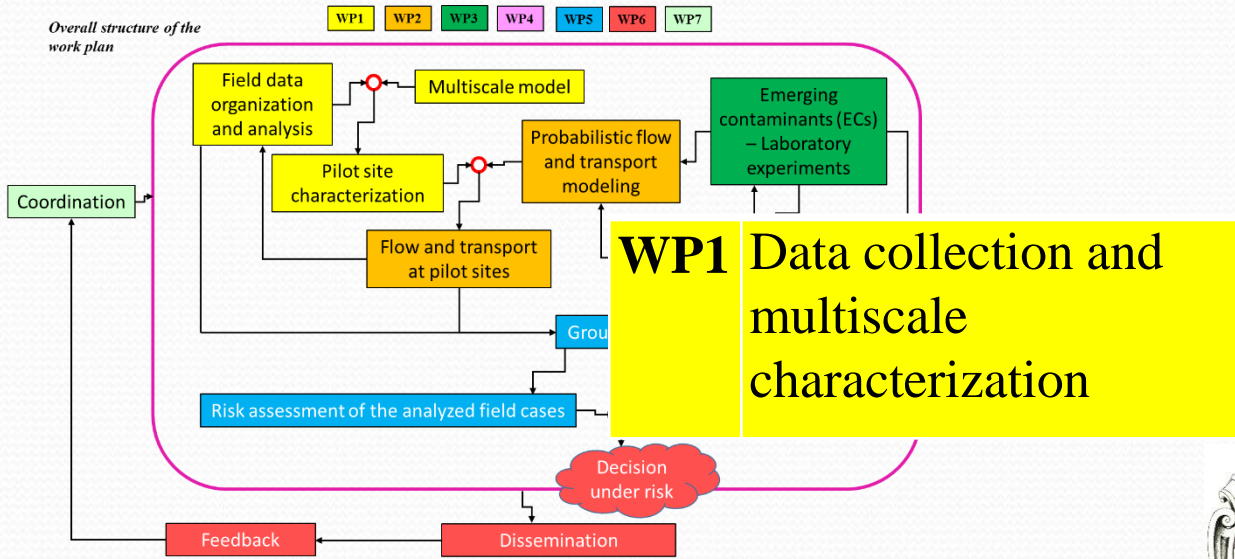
Overall structure of the work plan

WP1 WP2 WP3 WP4 WP5 WP6 WP7

Field data organization and analysis

Multiscale model

Emerging contaminants (ECs) – Laboratory experiments

Probabilistic flow and transport modeling

Pilot site characterization

Coordination

Flow and transport at pilot sites

Grou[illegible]

Risk assessment of the analyzed field cases

Decision under risk

Feedback

Dissemination

| WP1 | Data collection and multiscale characterization |
|---|---|